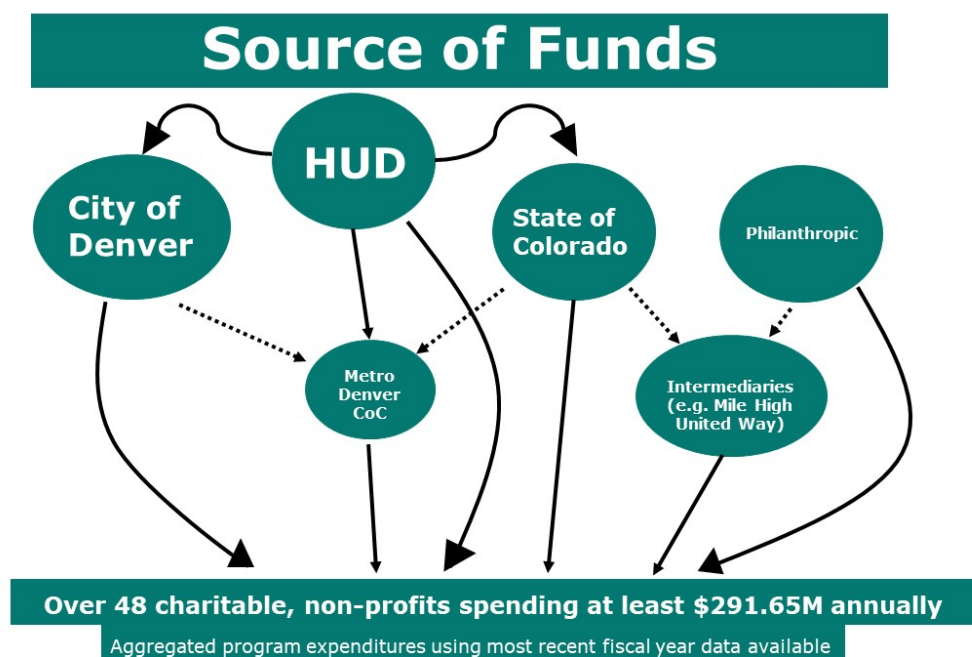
Source of Funds

HUD

City of Denver

State of Colorado

Philanthropic

Metro Denver CoC

Intermediaries (e.g. Mile High United Way)

Over 48 charitable, non-profits spending at least $291.65M annually

Aggregated program expenditures using most recent fiscal year data available